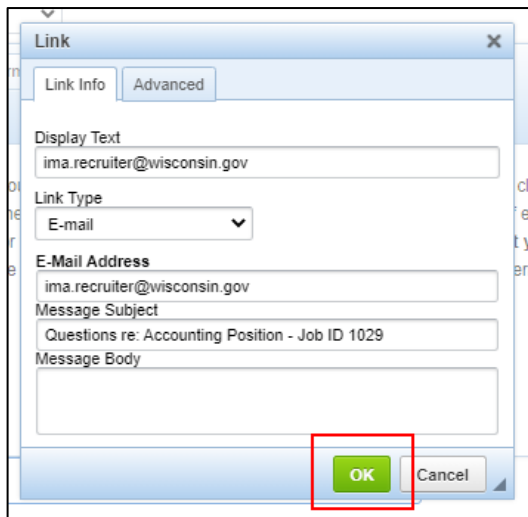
Link ✖

Link Info | Advanced

Display Text
ima.recruiter@wisconsin.gov

Link Type
E-mail

E-Mail Address
ima.recruiter@wisconsin.gov

Message Subject
Questions re: Accounting Position - Job ID 1029

Message Body

OK Cancel